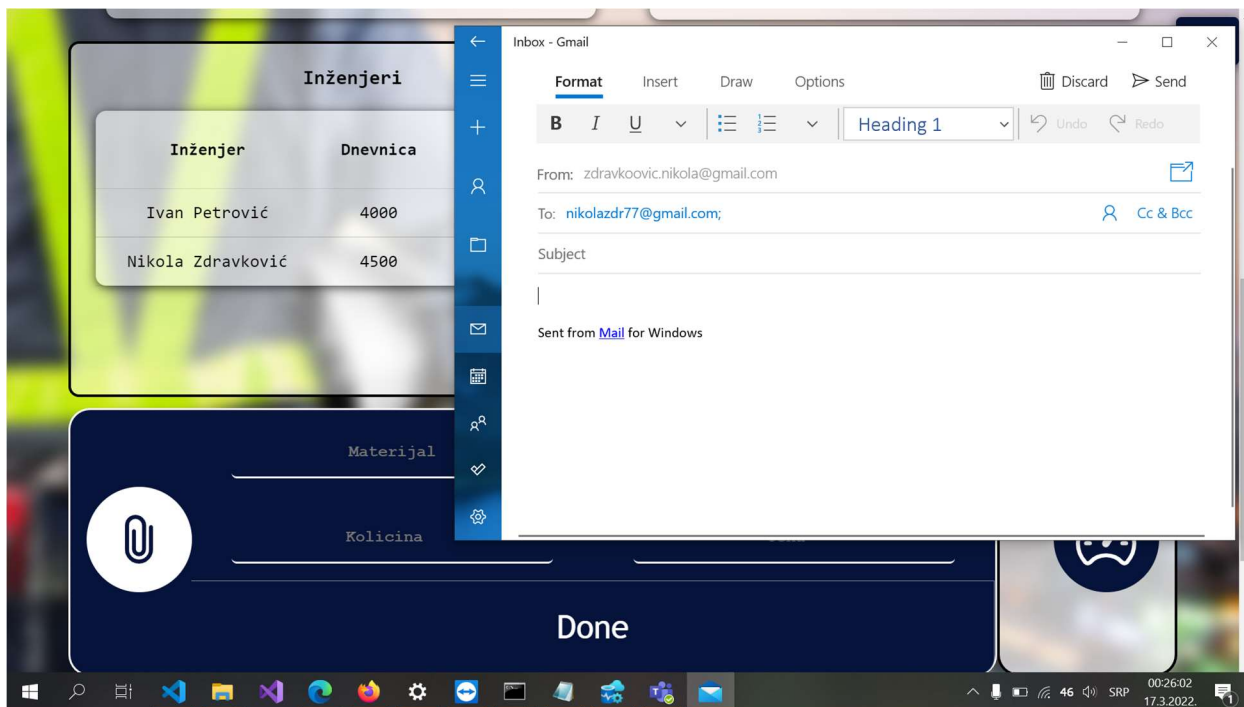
Inženjeri

| Inženjer | Dnevnica |
|---|---|
| Ivan Petrović | 4000 |
| Nikola Zdravković | 4500 |

Materijal

Kolicina

Done

Inbox - Gmail

Format Insert Draw Options

Discard Send

B I U

Heading 1

Undo Redo

From: zdravkoovic.nikola@gmail.com

To: nikolazdr77@gmail.com;

Cc & Bcc

Subject

Sent from Mail for Windows

46 SRP 00:26:02 17.3.2022.